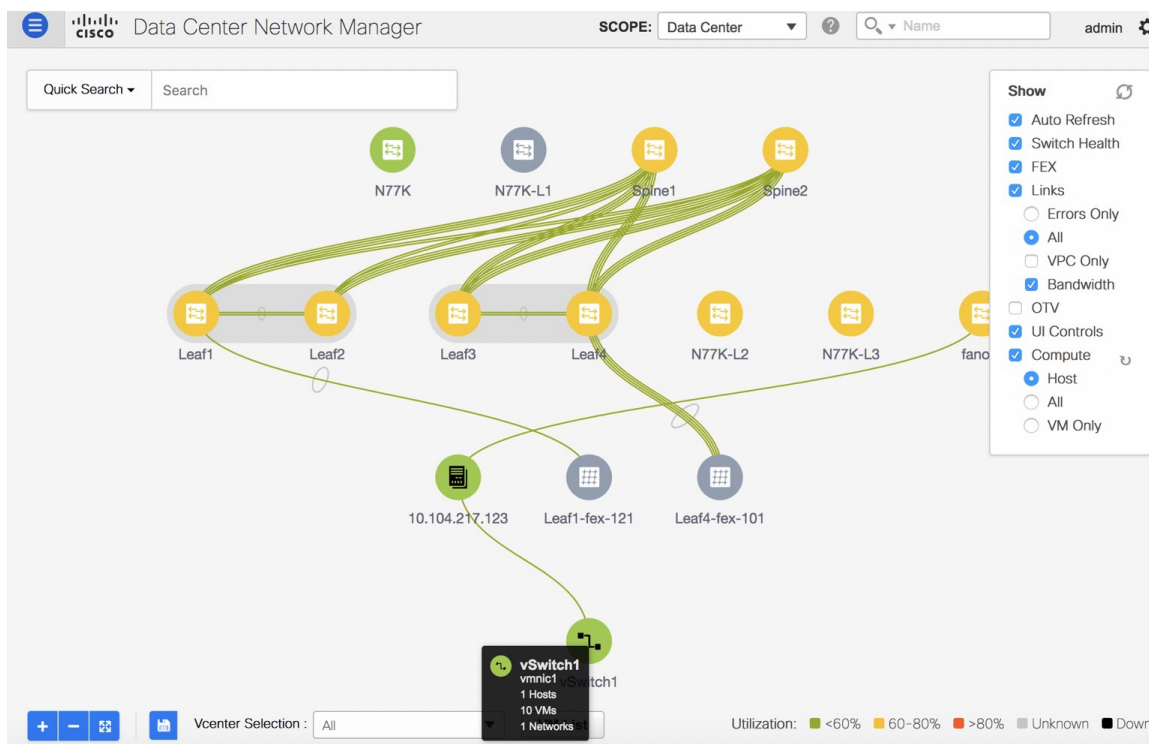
cisco Data Center Network Manager

SCOPE: Data Center

Name

admin

Quick Search

Search

Show

Auto Refresh

Switch Health

FEX

Links

Errors Only

All

VPC Only

Bandwidth

OTV

UI Controls

Compute

Host

All

VM Only

N77K

N77K-L1

Spine1

Spine2

Leaf1

Leaf2

Leaf3

Leaf4

N77K-L2

N77K-L3

fano

10.104.217.123

Leaf1-fex-121

Leaf4-fex-101

vSwitch1

vSwitch1
vmnic1
1 Hosts
10 VMs
1 Networks

+ −

Vcenter Selection : All

st

Utilization: <60% 60-80% >80% Unknown Dow